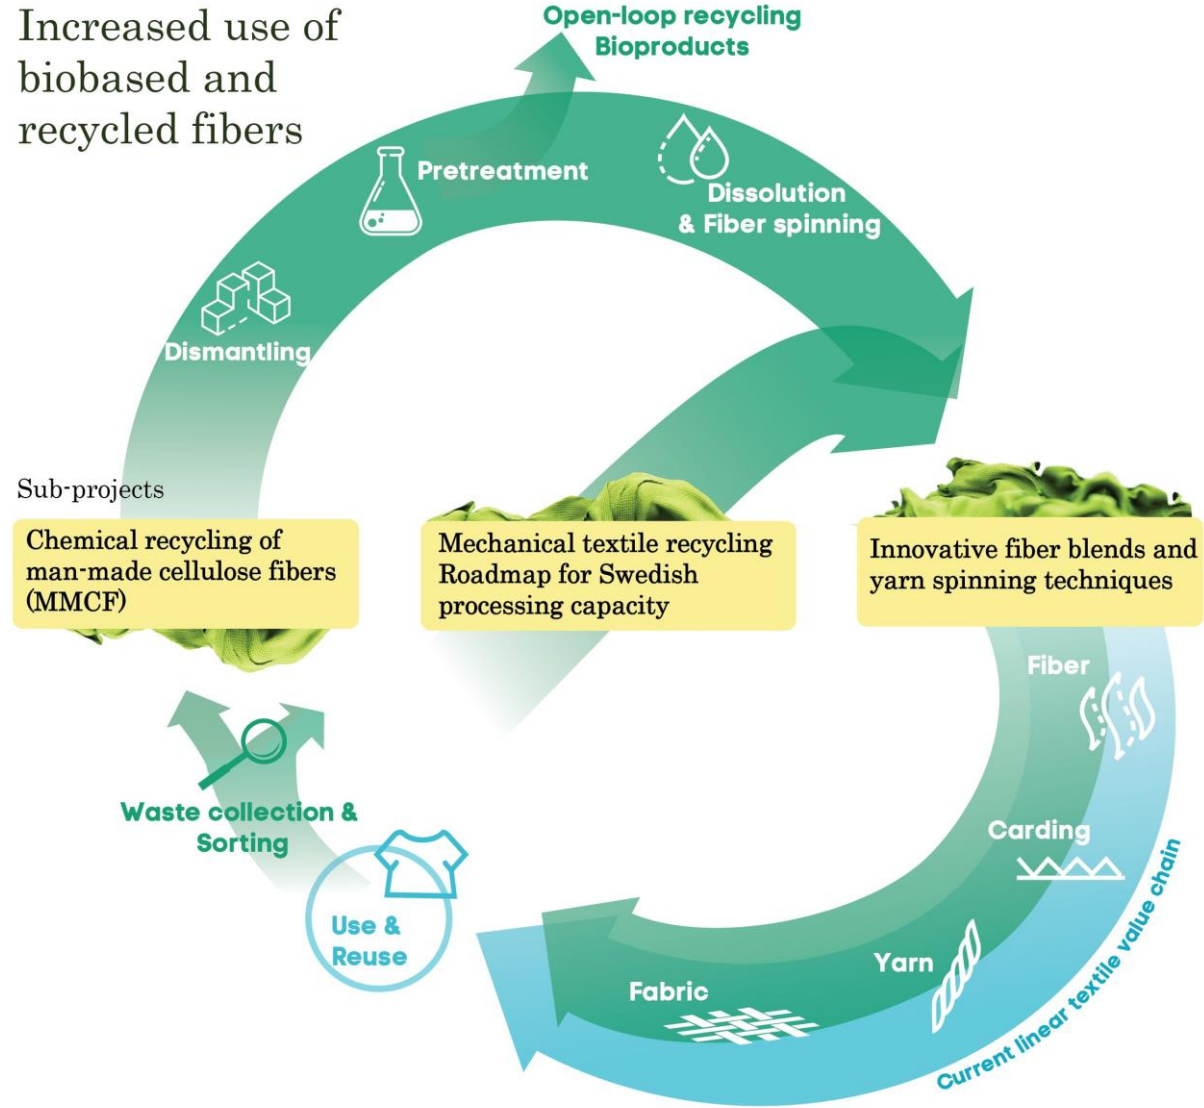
Increased use of biobased and recycled fibers

Open-loop recycling
Bioproducts

Pretreatment

Dissolution
& Fiber spinning

Dismantling

Sub-projects

Chemical recycling of man-made cellulose fibers (MMCF)

Mechanical textile recycling
Roadmap for Swedish processing capacity

Innovative fiber blends and yarn spinning techniques

Fiber

Carding

Yarn

Fabric

Current linear textile value chain

Waste collection &
Sorting

Use &
Reuse